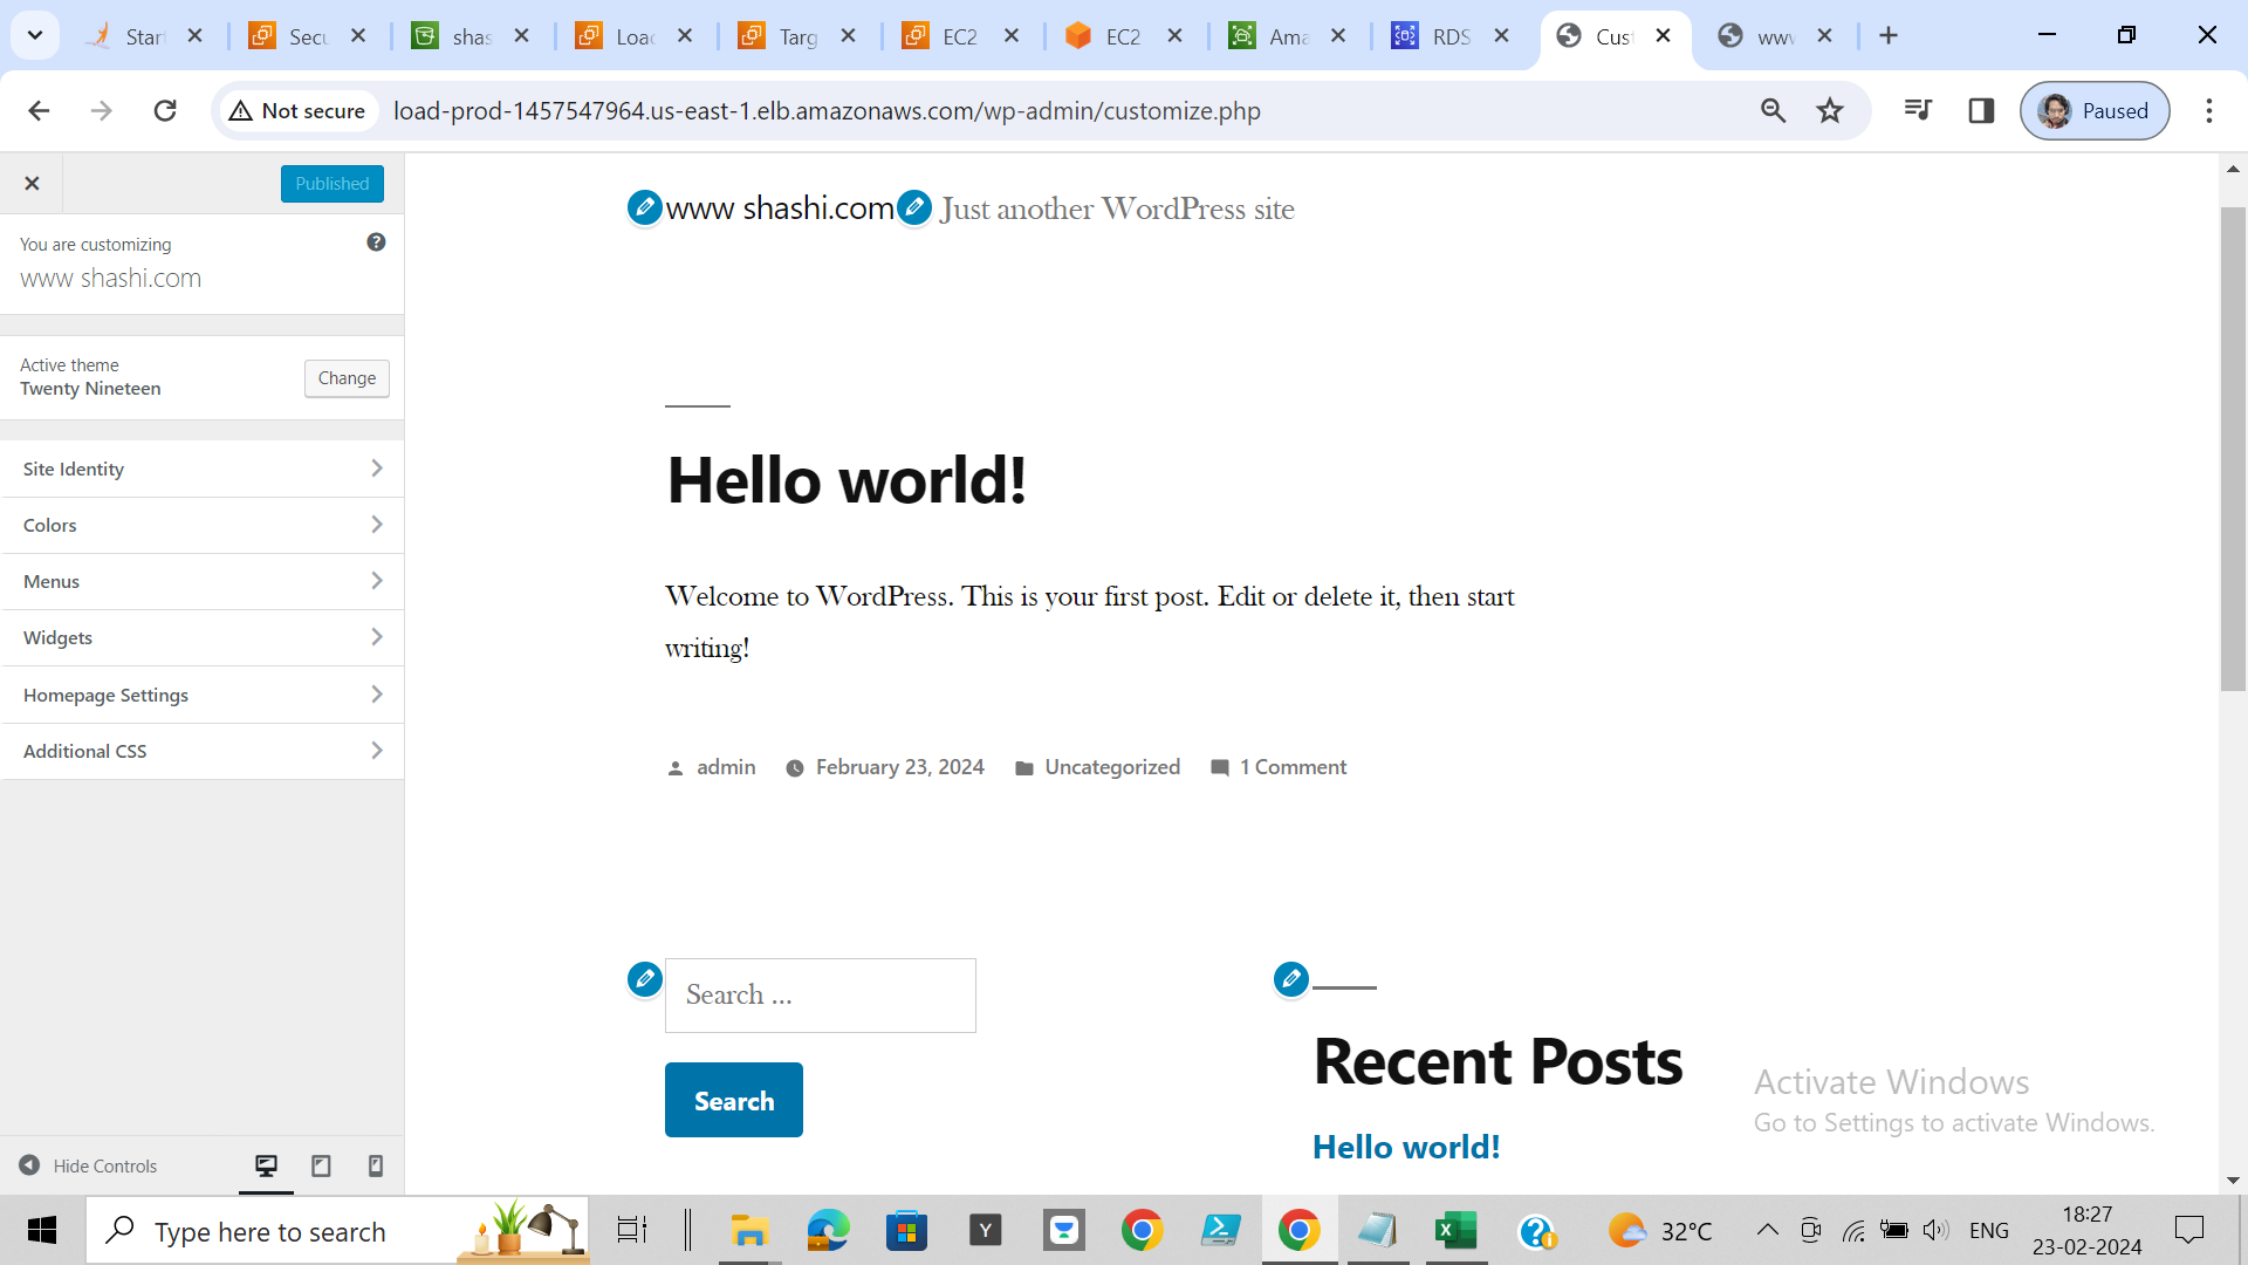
Star ✕ Secu ✕ shas ✕ Loac ✕ Targ ✕ EC2 ✕ EC2 ✕ Ama ✕ RDS ✕ Cus ✕ www ✕

Not secure load-prod-1457547964.us-east-1.elb.amazonaws.com/wp-admin/customize.php

Paused

✕ Published

You are customizing
www shashi.com

Active theme
Twenty Nineteen
Change

Site Identity
Colors
Menus
Widgets
Homepage Settings
Additional CSS

Hide Controls

www shashi.com Just another WordPress site

Hello world!

Welcome to WordPress. This is your first post. Edit or delete it, then start writing!

admin February 23, 2024 Uncategorized 1 Comment

Search ...

Search

Recent Posts

Hello world!

Activate Windows
Go to Settings to activate Windows.

Type here to search

32°C ENG 18:27 23-02-2024